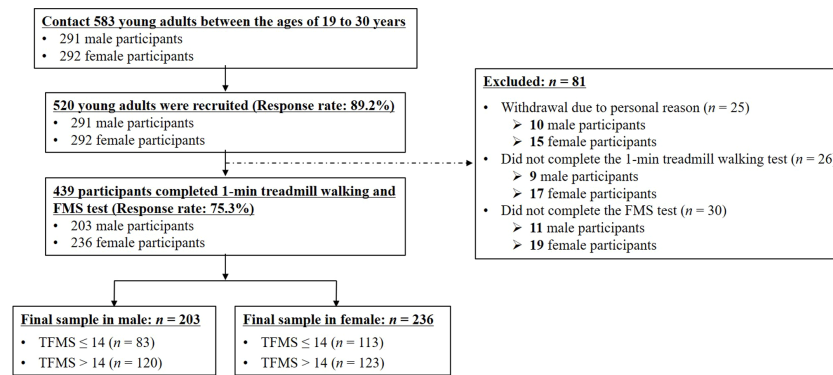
Contact 583 young adults between the ages of 19 to 30 years
• 291 male participants
• 292 female participants

520 young adults were recruited (Response rate: 89.2%)
• 291 male participants
• 292 female participants

439 participants completed 1-min treadmill walking and FMS test (Response rate: 75.3%)
• 203 male participants
• 236 female participants

Excluded: $n = 81$
• Withdrawal due to personal reason ($n = 25$)
➢ 10 male participants
➢ 15 female participants
• Did not complete the 1-min treadmill walking test ($n = 26$
➢ 9 male participants
➢ 17 female participants
• Did not complete the FMS test ($n = 30$)
➢ 11 male participants
➢ 19 female participants

Final sample in male: $n = 203$
• TFMS ≤ 14 ($n = 83$)
• TFMS > 14 ($n = 120$)

Final sample in female: $n = 236$
• TFMS ≤ 14 ($n = 113$)
• TFMS > 14 ($n = 123$)